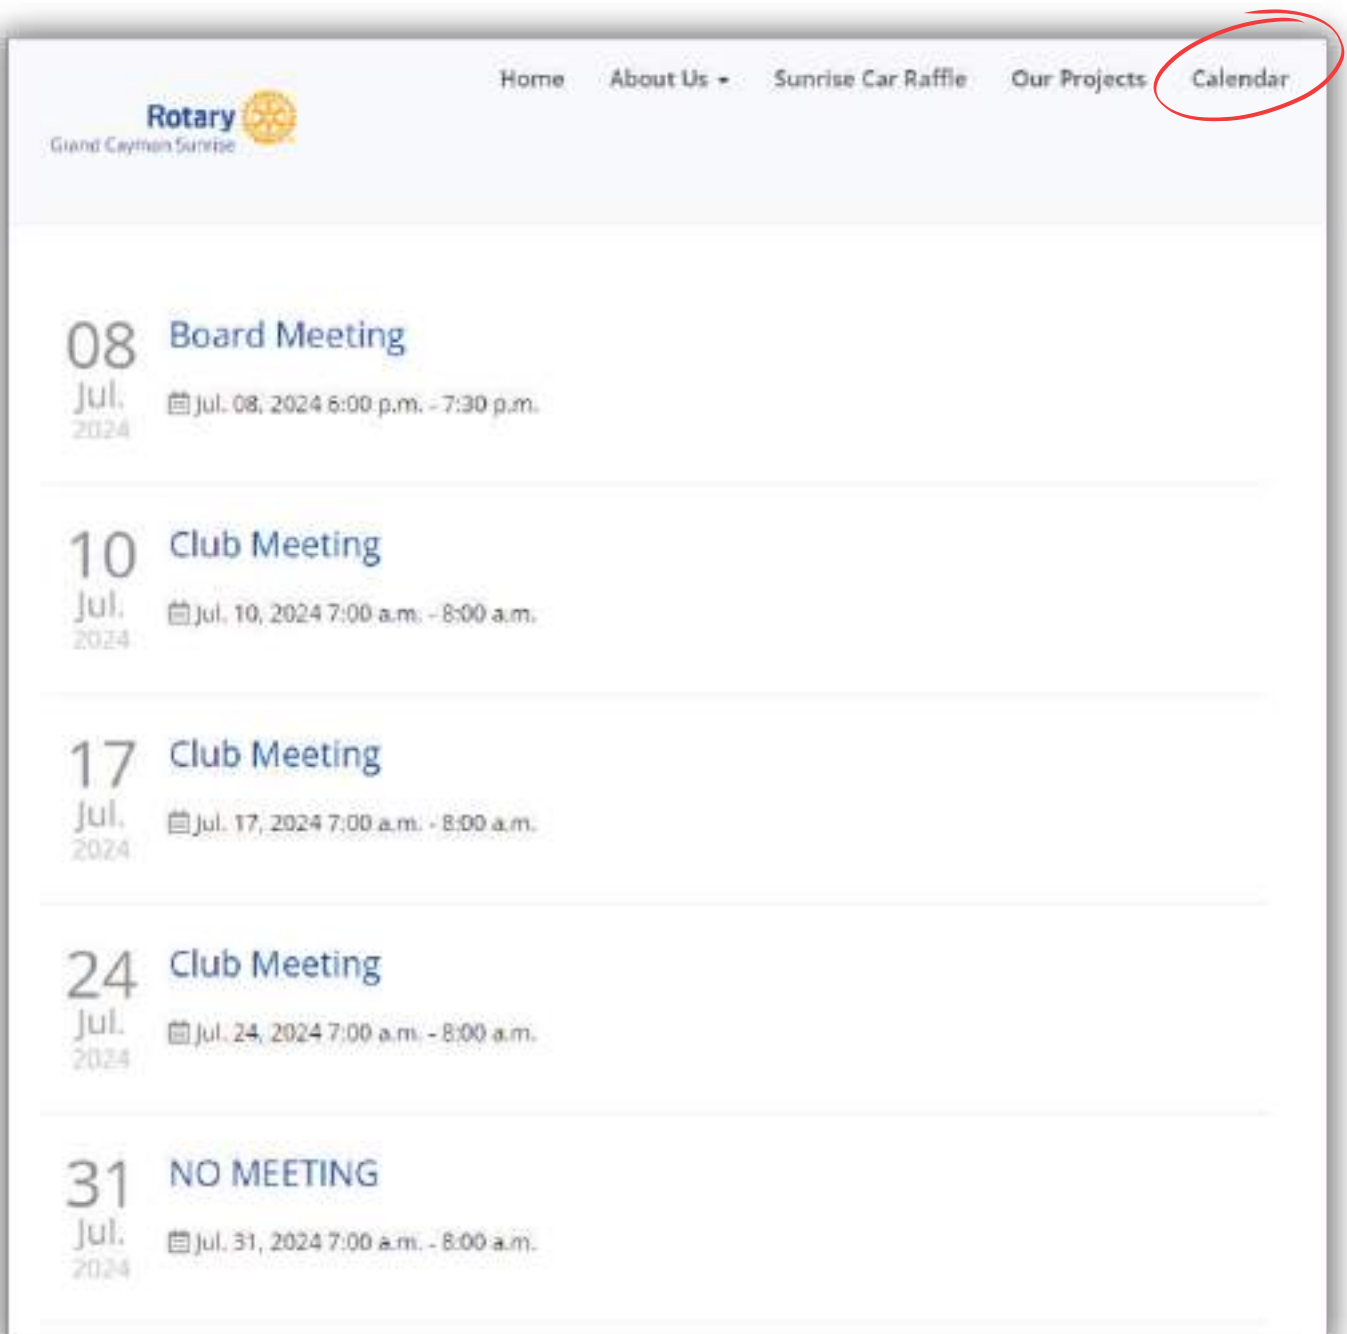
Rotary
Grand Cayman Sunrise

Home About Us Sunrise Car Raffle Our Projects Calendar

08
Jul.
2024
Board Meeting
Jul. 08, 2024 6:00 p.m. - 7:30 p.m.

10
Jul.
2024
Club Meeting
Jul. 10, 2024 7:00 a.m. - 8:00 a.m.

17
Jul.
2024
Club Meeting
Jul. 17, 2024 7:00 a.m. - 8:00 a.m.

24
Jul.
2024
Club Meeting
Jul. 24, 2024 7:00 a.m. - 8:00 a.m.

31
Jul.
2024
NO MEETING
Jul. 31, 2024 7:00 a.m. - 8:00 a.m.